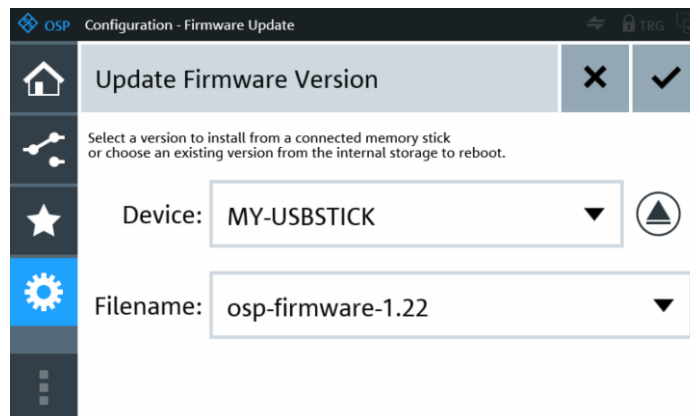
OSP Configuration - Firmware Update

TRG

Update Firmware Version

Select a version to install from a connected memory stick or choose an existing version from the internal storage to reboot.

Device: MY-USBSTICK

Filename: osp-firmware-1.22